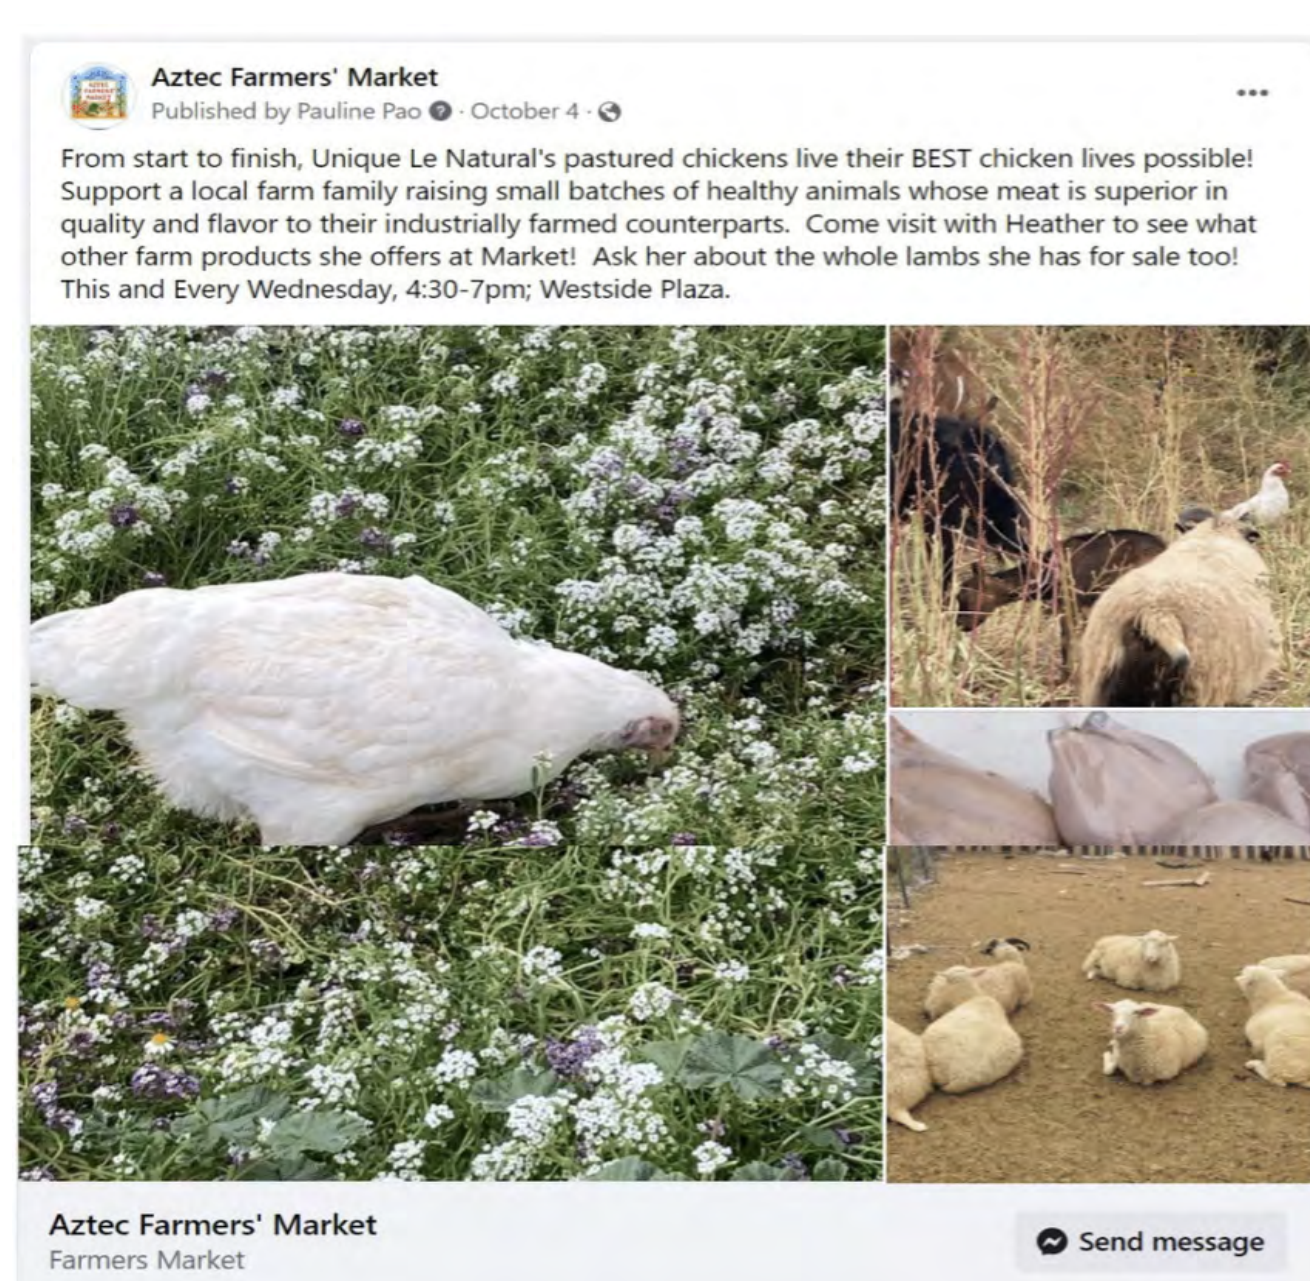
Aztec Farmers' Market
Published by Pauline Pao · October 4 ·

•••

From start to finish, Unique Le Natural's pastured chickens live their BEST chicken lives possible! Support a local farm family raising small batches of healthy animals whose meat is superior in quality and flavor to their industrially farmed counterparts. Come visit with Heather to see what other farm products she offers at Market! Ask her about the whole lambs she has for sale too! This and Every Wednesday, 4:30-7pm; Westside Plaza.

Aztec Farmers' Market
Farmers Market

Send message